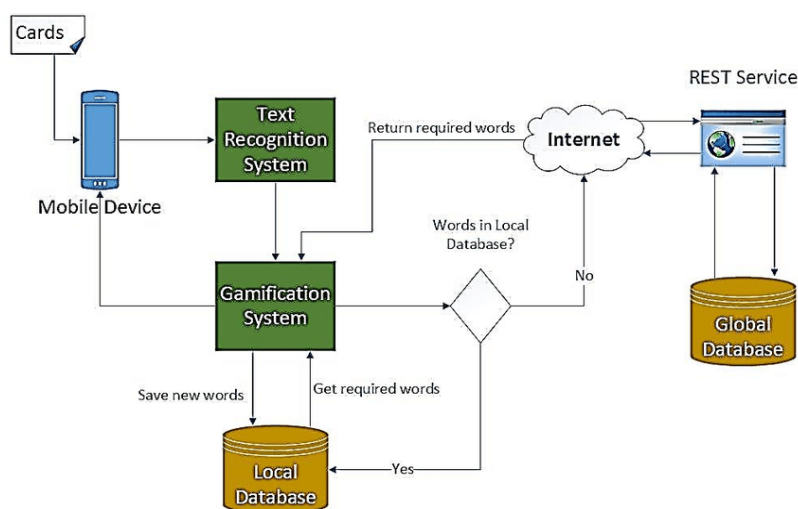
Cards

Mobile Device

Text Recognition System

Return required words

Internet

REST Service

Words in Local Database?

No

Gamification System

Global Database

Save new words

Get required words

Local Database

Yes